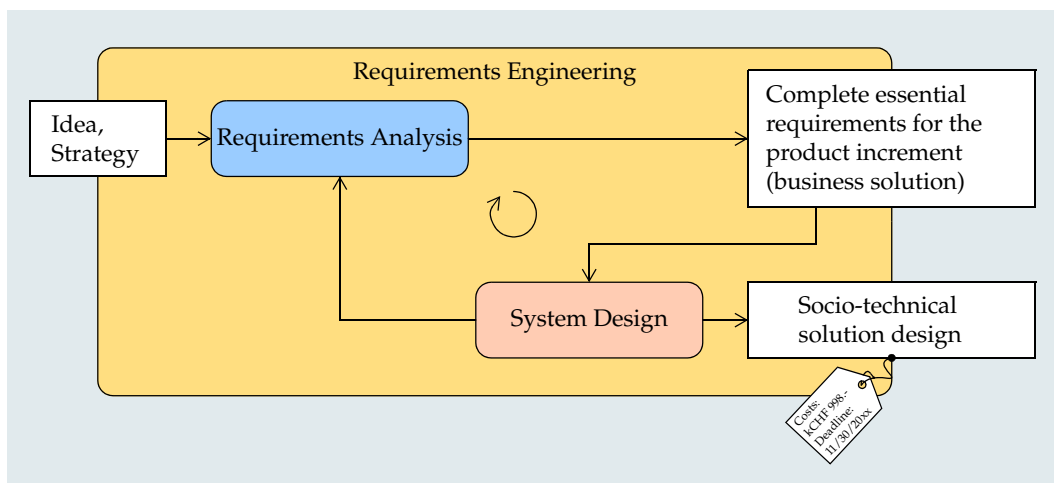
Requirements Engineering

Idea, Strategy

Requirements Analysis

Complete essential requirements for the product increment (business solution)

System Design

Socio-technical solution design

Costs: kCHF 998.- Deadline: 11/30/20xx